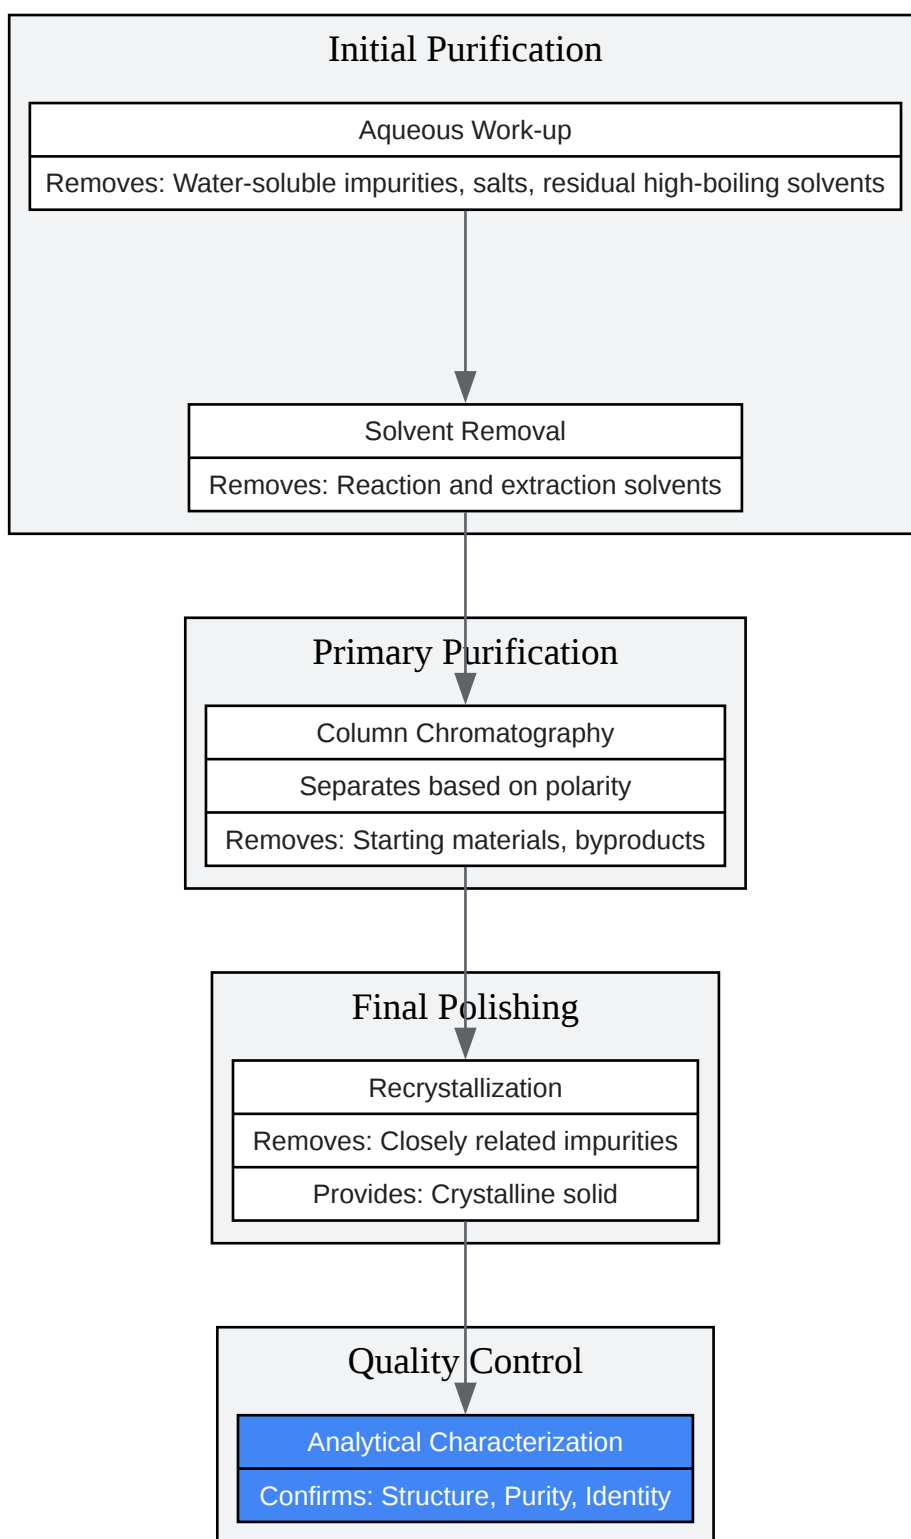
Initial Purification

Aqueous Work-up

Removes: Water-soluble impurities, salts, residual high-boiling solvents

Solvent Removal

Removes: Reaction and extraction solvents

Primary Purification

Column Chromatography

Separates based on polarity

Removes: Starting materials, byproducts

Final Polishing

Recrystallization

Removes: Closely related impurities

Provides: Crystalline solid

Quality Control

Analytical Characterization

Confirms: Structure, Purity, Identity